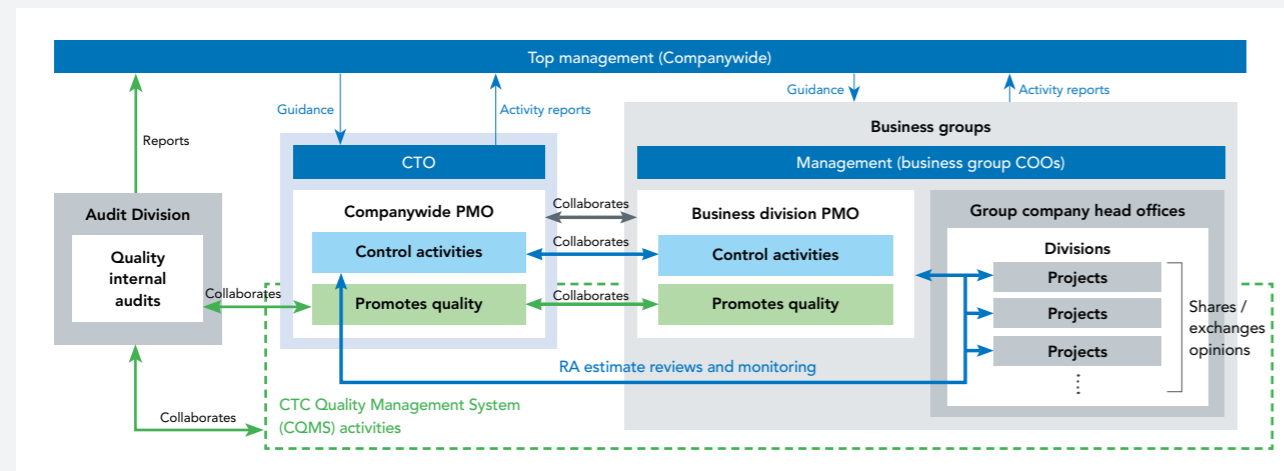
Top management (Companywide)

Guidance

Activity reports

Guidance

Activity reports

Reports

Business groups

CTO

Management (business group COOs)

Audit Division

Quality internal audits

Companywide PMO

Collaborates

Business division PMO

Group company head offices

Collaborates

Control activities

Control activities

Divisions

Collaborates

Collaborates

Promotes quality

Promotes quality

Projects

Projects

Projects

⋮

Shares / exchanges opinions

RA estimate reviews and monitoring

Collaborates

CTC Quality Management System (CQMS) activities